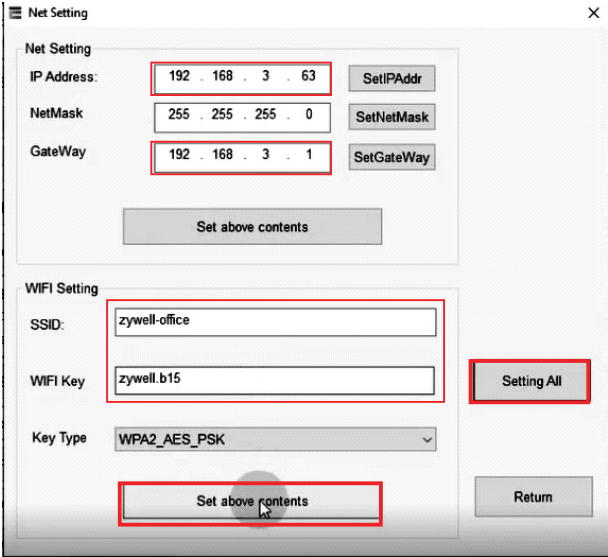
Net Setting

Net Setting

IP Address: 192 . 168 . 3 . 63 SetIPAddr

NetMask 255 . 255 . 255 . 0 SetNetMask

GateWay 192 . 168 . 3 . 1 SetGateWay

Set above contents

WIFI Setting

SSID: zywell-office

WIFI Key zywell.b15

Setting All

Key Type WPA2_AES_PSK

Set above contents

Return